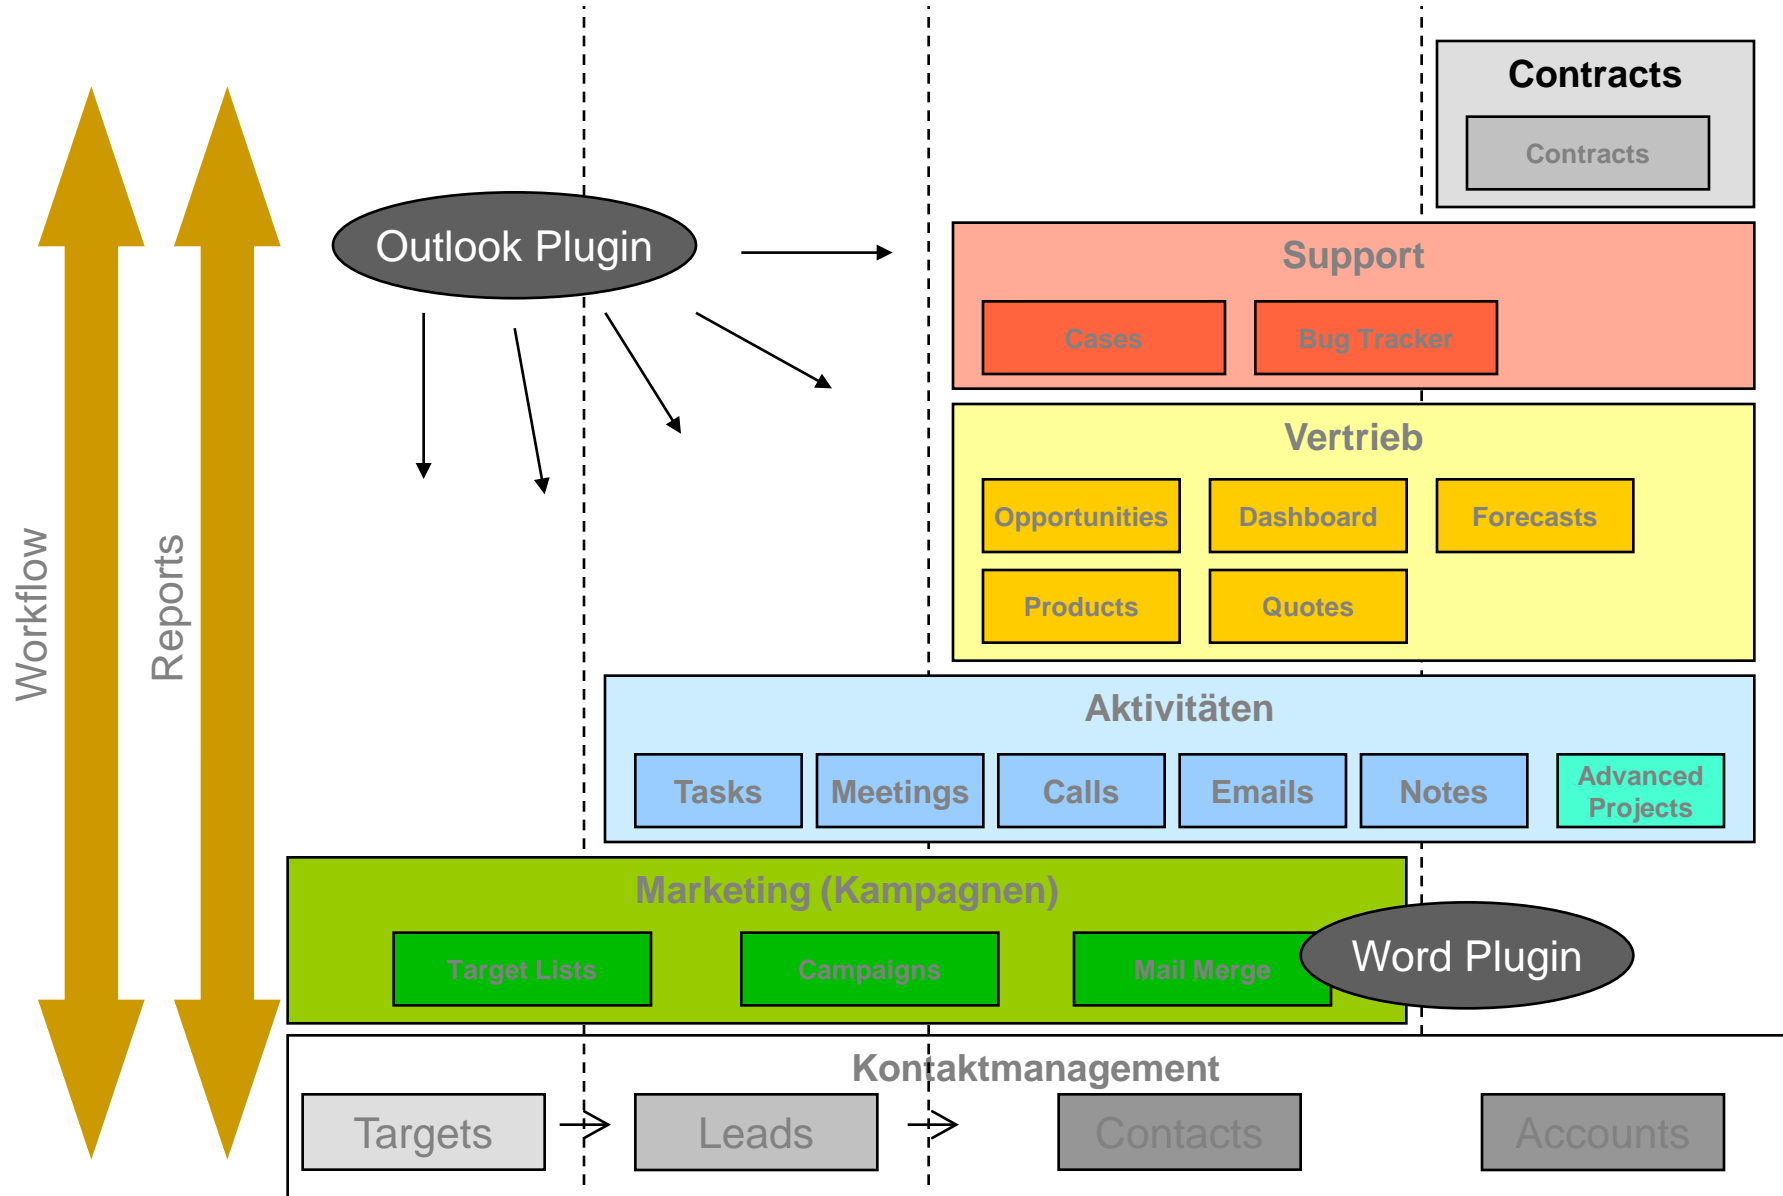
Workflow

Reports

Contracts

Contracts

Outlook Plugin

Support

Cases

Bug Tracker

Vertrieb

Opportunities

Dashboard

Forecasts

Products

Quotes

Aktivitäten

Tasks

Meetings

Calls

Emails

Notes

Advanced Projects

Marketing (Kampagnen)

Target Lists

Campaigns

Mail Merge

Word Plugin

Kontaktmanagement

Targets

Leads

Contacts

Accounts